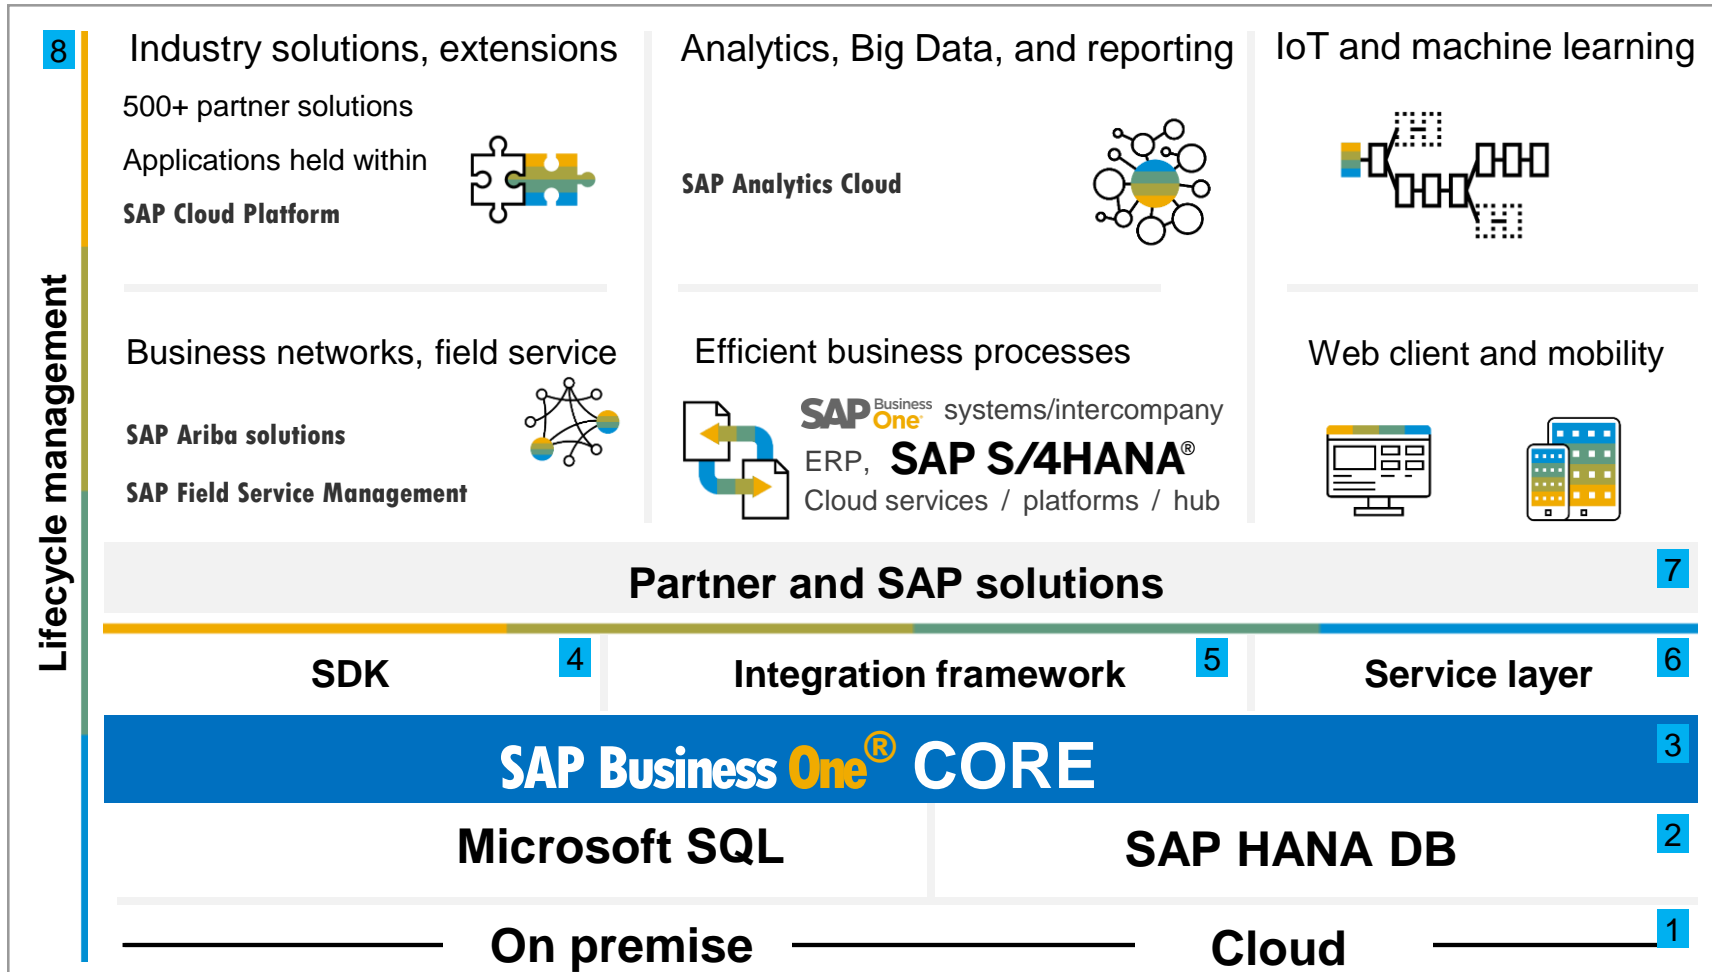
8

Lifecycle management

Industry solutions, extensions

500+ partner solutions

Applications held within

SAP Cloud Platform

Analytics, Big Data, and reporting

SAP Analytics Cloud

IoT and machine learning

Business networks, field service

SAP Ariba solutions

SAP Field Service Management

Efficient business processes

SAP Business One systems/intercompany

ERP, SAP S/4HANA®

Cloud services / platforms / hub

Web client and mobility

Partner and SAP solutions 7

SDK 4

Integration framework 5

Service layer 6

SAP Business One® CORE 3

Microsoft SQL

SAP HANA DB 2

On premise

Cloud 1